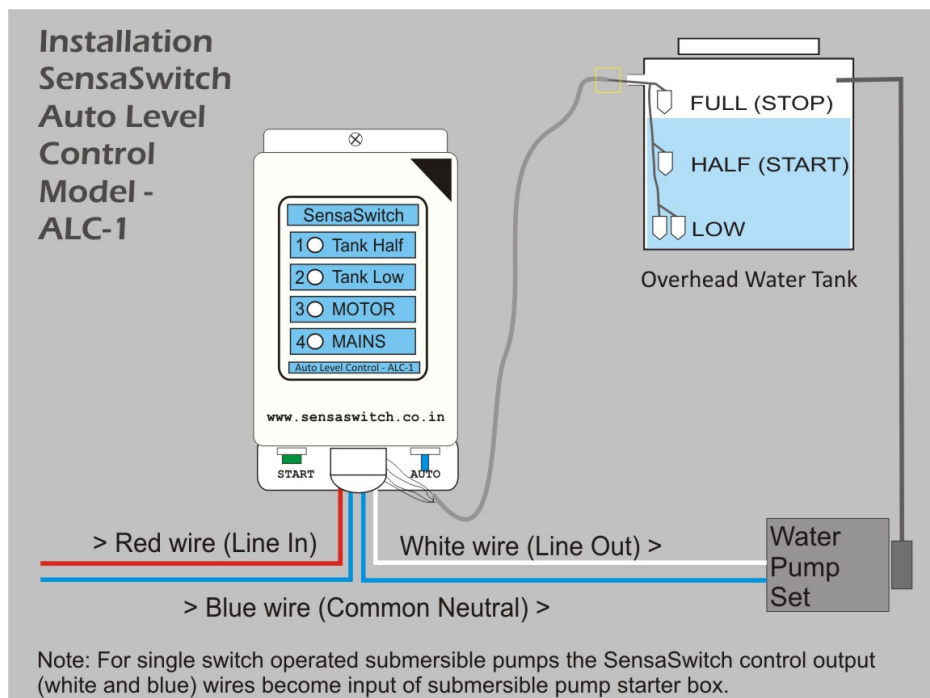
Installation SensaSwitch Auto Level Control Model - ALC-1

SensaSwitch
1 Tank Half
2 Tank Low
3 MOTOR
4 MAINS
Auto Level Control - ALC-1

www.sensaswitch.co.in

START
AUTO

FULL (STOP)
HALF (START)
LOW

Overhead Water Tank

> Red wire (Line In)
White wire (Line Out) >
> Blue wire (Common Neutral) >

Water Pump Set

Note: For single switch operated submersible pumps the SensaSwitch control output (white and blue) wires become input of submersible pump starter box.